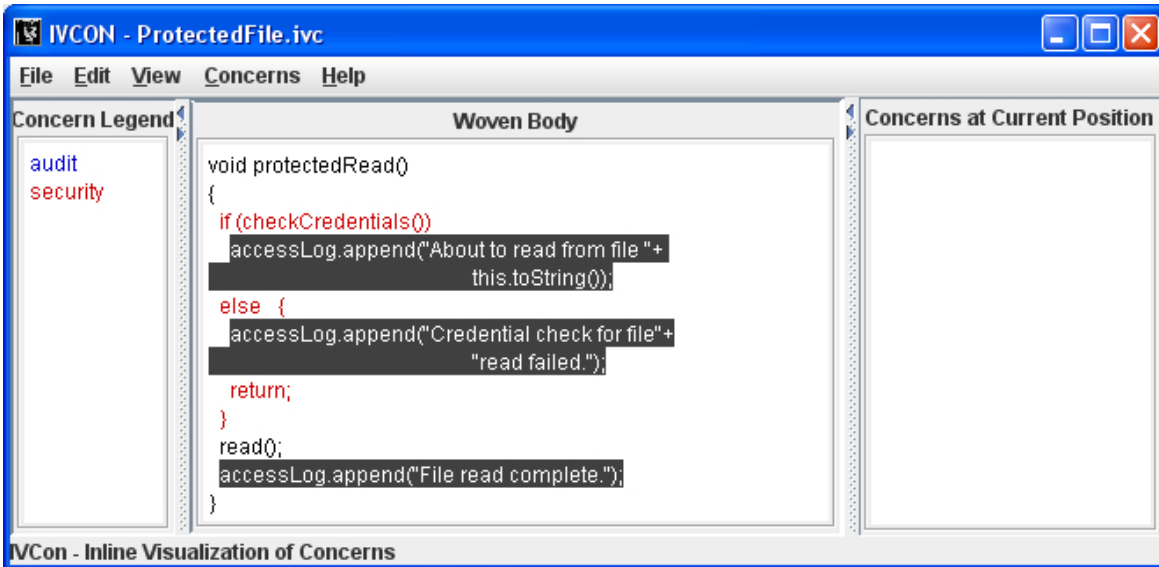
IVCON - ProtectedFile.ivc

File Edit View Concerns Help

Concern Legend

audit
security

Woven Body

void protectedRead()
{
if (checkCredentials())
accessLog.append("About to read from file "+
this.toString());
else {
accessLog.append("Credential check for file"+
"read failed.");
return;
}
read();
accessLog.append("File read complete.");
}

Concerns at Current Position

IVCon - Inline Visualization of Concerns